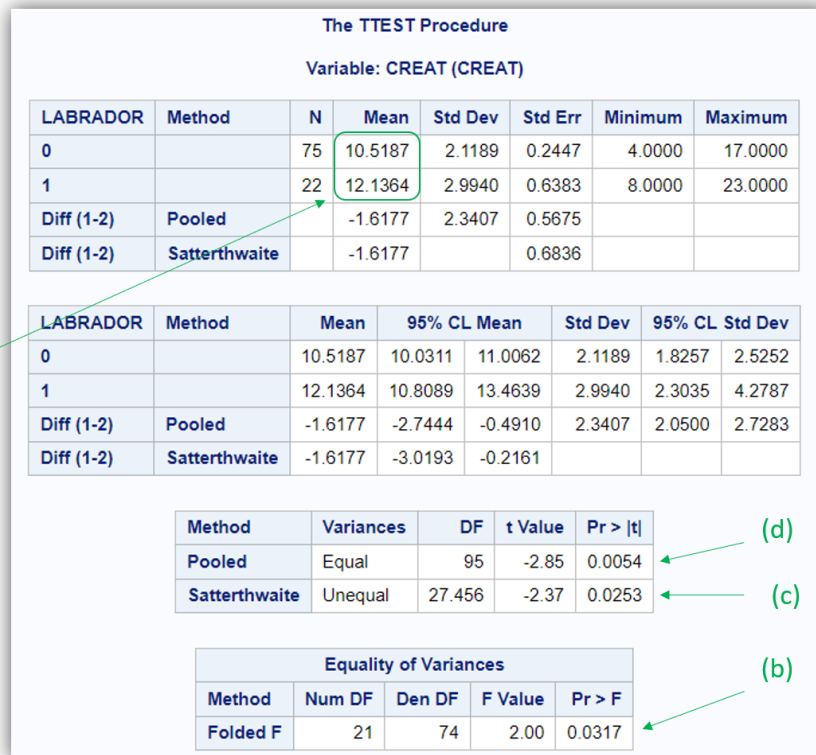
The TTEST Procedure

Variable: CREAT (CREAT)

| LABRADOR | Method | N | Mean | Std Dev | Std Err | Minimum | Maximum |
|---|---|---|---|---|---|---|---|
| 0 | | 75 | 10.5187 | 2.1189 | 0.2447 | 4.0000 | 17.0000 |
| 1 | | 22 | 12.1364 | 2.9940 | 0.6383 | 8.0000 | 23.0000 |
| Diff (1-2) | Pooled | | -1.6177 | 2.3407 | 0.5675 | | |
| Diff (1-2) | Satterthwaite | | -1.6177 | | 0.6836 | | |

| LABRADOR | Method | Mean | 95% CL Mean | | Std Dev | 95% CL Std Dev | |
|---|---|---|---|---|---|---|---|
| 0 | | 10.5187 | 10.0311 | 11.0062 | 2.1189 | 1.8257 | 2.5252 |
| 1 | | 12.1364 | 10.8089 | 13.4639 | 2.9940 | 2.3035 | 4.2787 |
| Diff (1-2) | Pooled | -1.6177 | -2.7444 | -0.4910 | 2.3407 | 2.0500 | 2.7283 |
| Diff (1-2) | Satterthwaite | -1.6177 | -3.0193 | -0.2161 | | | |

| Method | Variances | DF | t Value | Pr > \|t\| |
|---|---|---|---|---|
| Pooled | Equal | 95 | -2.85 | 0.0054 |
| Satterthwaite | Unequal | 27.456 | -2.37 | 0.0253 |

(d)

(c)

Equality of Variances

| Method | Num DF | Den DF | F Value | Pr > F |
|---|---|---|---|---|
| Folded F | 21 | 74 | 2.00 | 0.0317 |

(b)